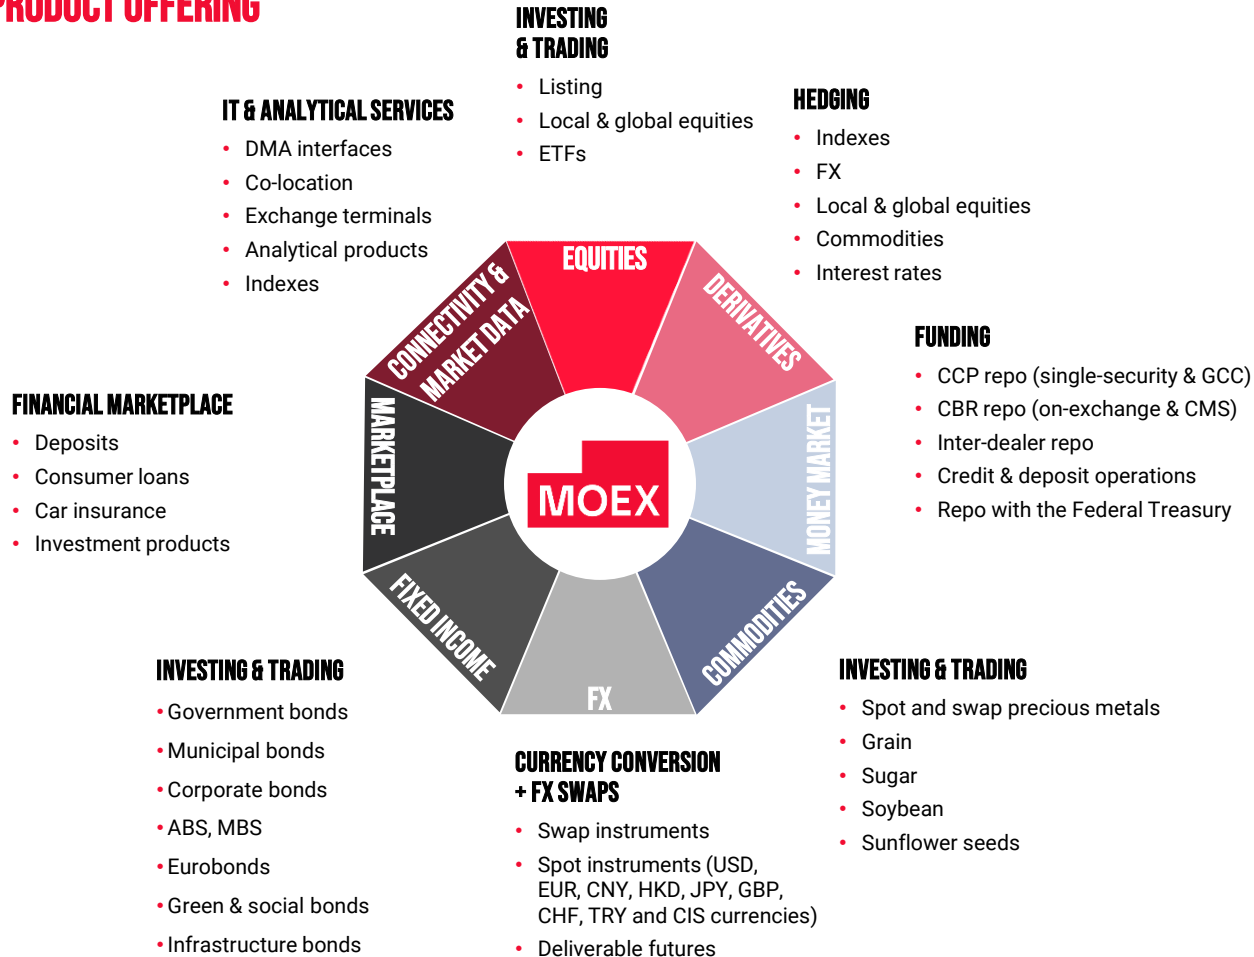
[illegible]RODUCT OFFERING

INVESTING & TRADING
• Listing
• Local & global equities
• ETFs

IT & ANALYTICAL SERVICES
• DMA interfaces
• Co-location
• Exchange terminals
• Analytical products
• Indexes

HEDGING
• Indexes
• FX
• Local & global equities
• Commodities
• Interest rates

FUNDING
• CCP repo (single-security & GCC)
• CBR repo (on-exchange & CMS)
• Inter-dealer repo
• Credit & deposit operations
• Repo with the Federal Treasury

FINANCIAL MARKETPLACE
• Deposits
• Consumer loans
• Car insurance
• Investment products

EQUITIES
DERIVATIVES
MONEY MARKET
COMMODITIES
FX
FIXED INCOME
MARKETPLACE
CONNECTIVITY & MARKET DATA

MOEX

INVESTING & TRADING
• Government bonds
• Municipal bonds
• Corporate bonds
• ABS, MBS
• Eurobonds
• Green & social bonds
• Infrastructure bonds

CURRENCY CONVERSION + FX SWAPS
• Swap instruments
• Spot instruments (USD, EUR, CNY, HKD, JPY, GBP, CHF, TRY and CIS currencies)
• Deliverable futures

INVESTING & TRADING
• Spot and swap precious metals
• Grain
• Sugar
• Soybean
• Sunflower seeds